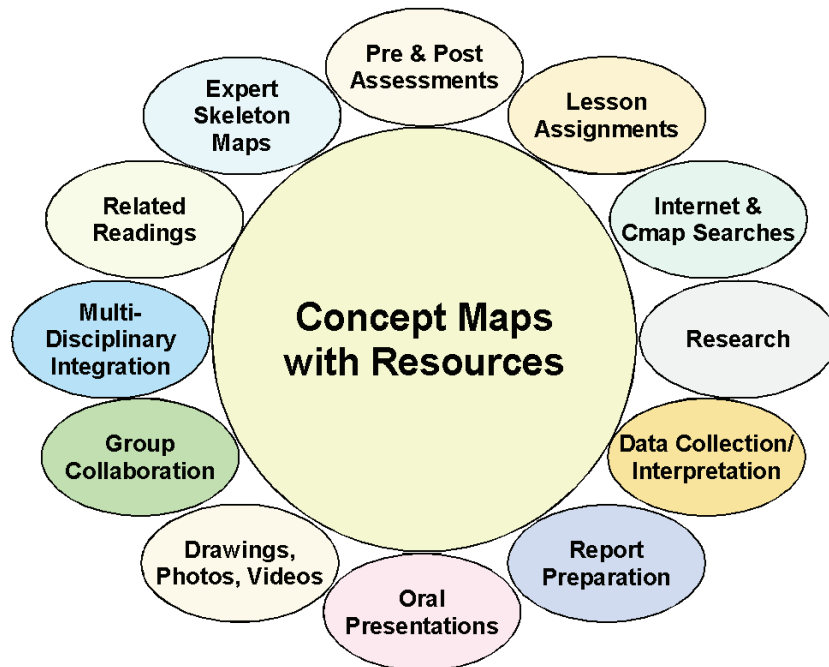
Concept Maps with Resources

Pre & Post Assessments

Lesson Assignments

Internet & Cmap Searches

Research

Data Collection/ Interpretation

Report Preparation

Oral Presentations

Drawings, Photos, Videos

Group Collaboration

Multi-Disciplinary Integration

Related Readings

Expert Skeleton Maps